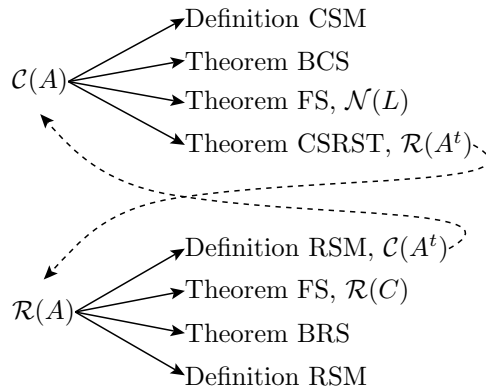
$\mathcal{C}(A)$

Definition CSM

Theorem BCS

Theorem FS, $\mathcal{N}(L)$

Theorem CSRST, $\mathcal{R}(A^t)$

$\mathcal{R}(A)$

Definition RSM, $\mathcal{C}(A^t)$

Theorem FS, $\mathcal{R}(C)$

Theorem BRS

Definition RSM